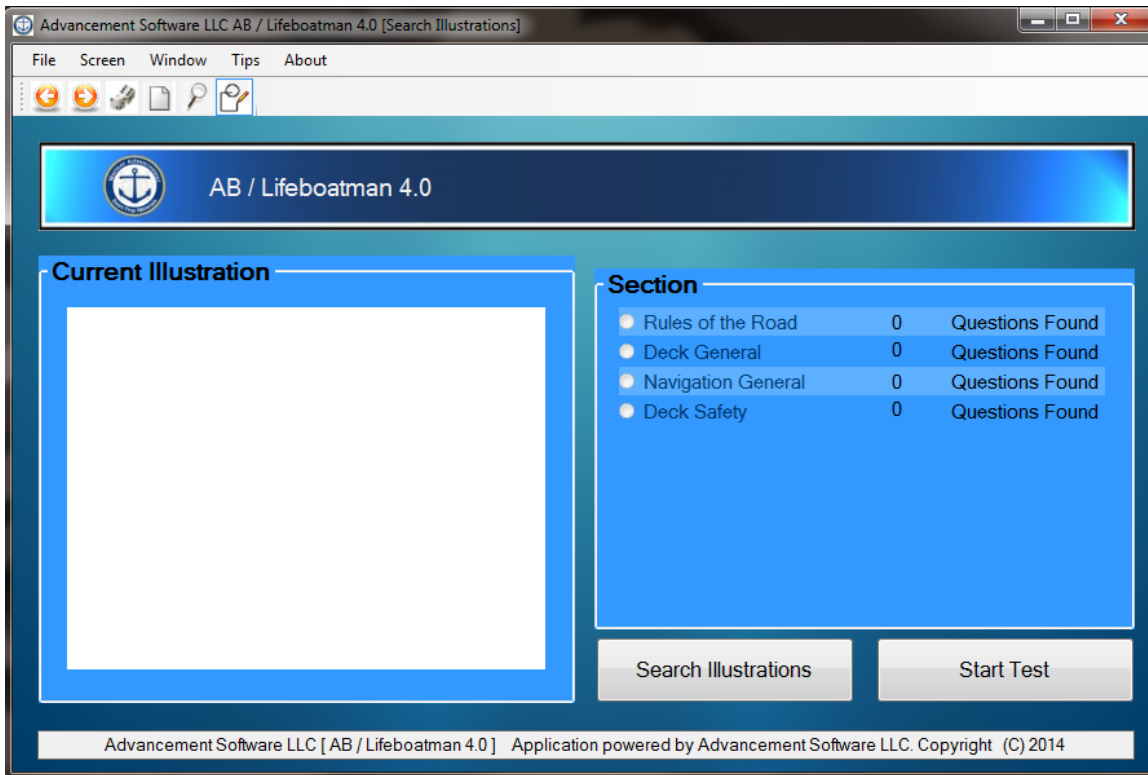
Advancement Software LLC AB / Lifeboatman 4.0 [Search Illustrations]

File Screen Window Tips About

AB / Lifeboatman 4.0

Current Illustration

Section

| | | |
|---|---|---|
| Rules of the Road | 0 | Questions Found |
| Deck General | 0 | Questions Found |
| Navigation General | 0 | Questions Found |
| Deck Safety | 0 | Questions Found |

Search Illustrations

Start Test

Advancement Software LLC [ AB / Lifeboatman 4.0 ] Application powered by Advancement Software LLC. Copyright (C) 2014